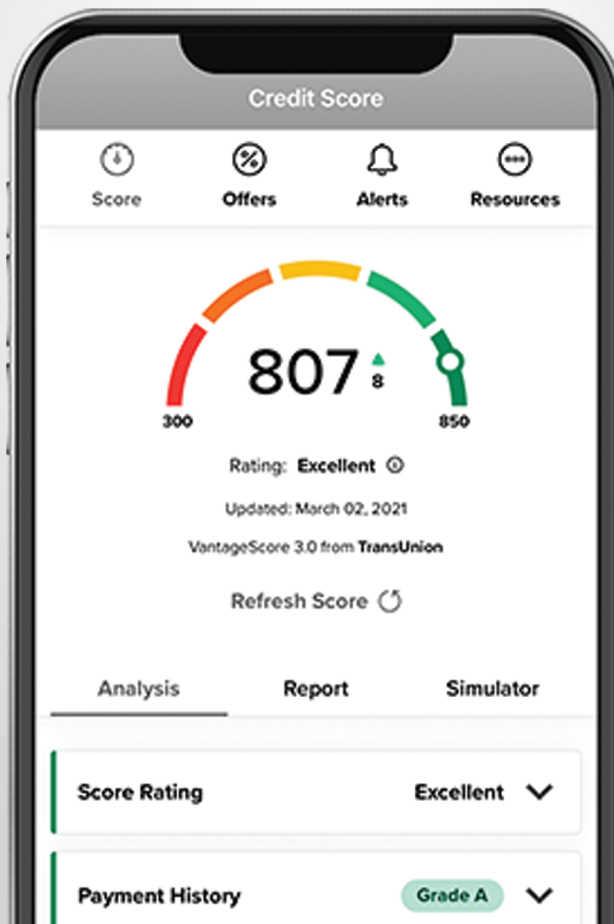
Credit Score

Score
Offers
Alerts
Resources

807 8

300
850

Rating: Excellent

Updated: March 02, 2021

VantageScore 3.0 from TransUnion

Refresh Score

Analysis
Report
Simulator

Score Rating
Excellent

Payment History
Grade A